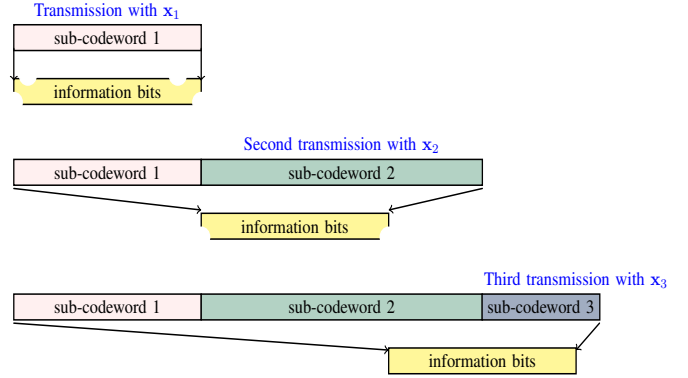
Transmission with $\mathbf{x}_1$

sub-codeword 1

information bits

Second transmission with $\mathbf{x}_2$

sub-codeword 1

sub-codeword 2

information bits

Third transmission with $\mathbf{x}_3$

sub-codeword 1

sub-codeword 2

sub-codeword 3

information bits